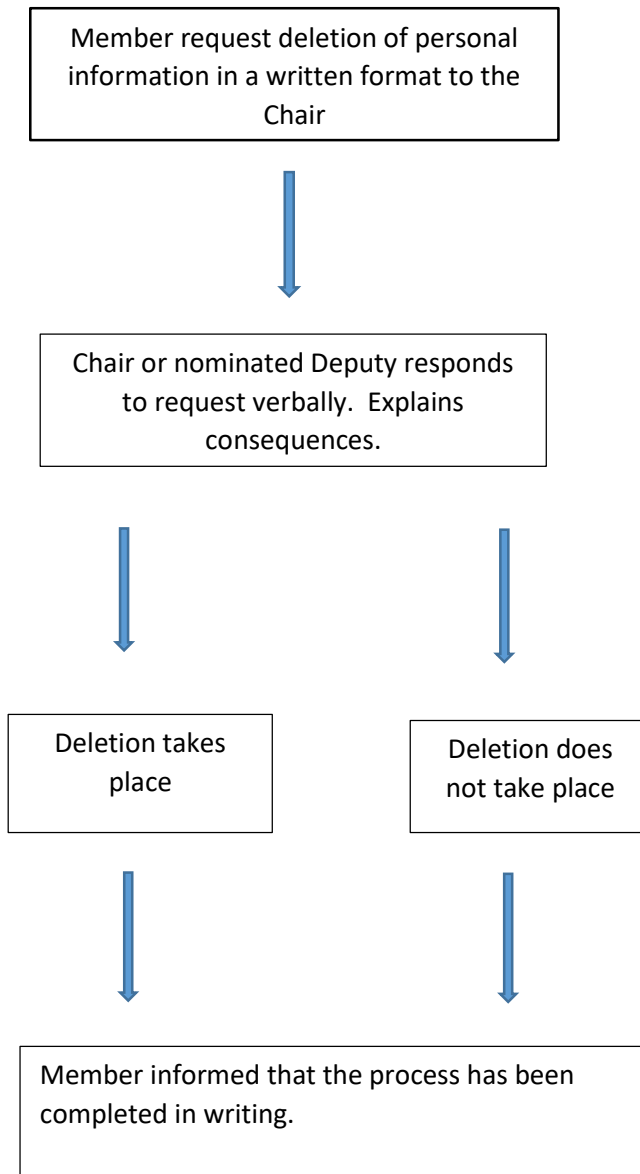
Member request deletion of personal information in a written format to the Chair

Chair or nominated Deputy responds to request verbally. Explains consequences.

Deletion takes place

Deletion does not take place

Member informed that the process has been completed in writing.